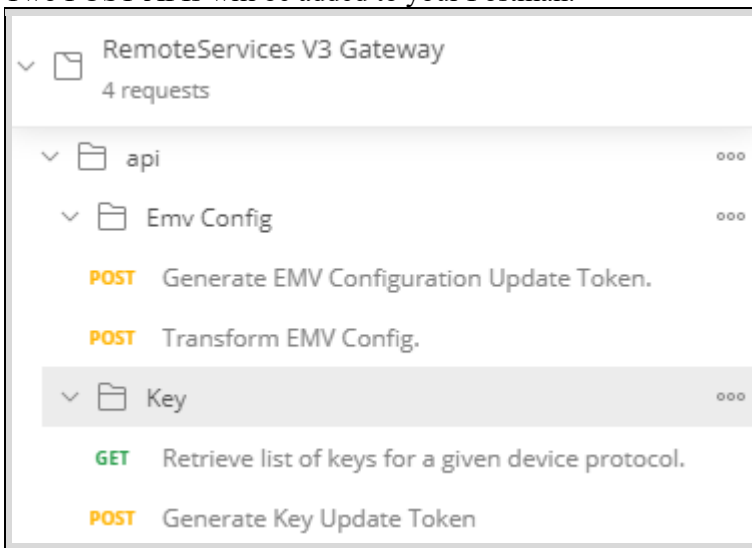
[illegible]

RemoteServices V3 Gateway
4 requests

api

Emv Config

POST Generate EMV Configuration Update Token.

POST Transform EMV Config.

Key

GET Retrieve list of keys for a given device protocol.

POST Generate Key Update Token